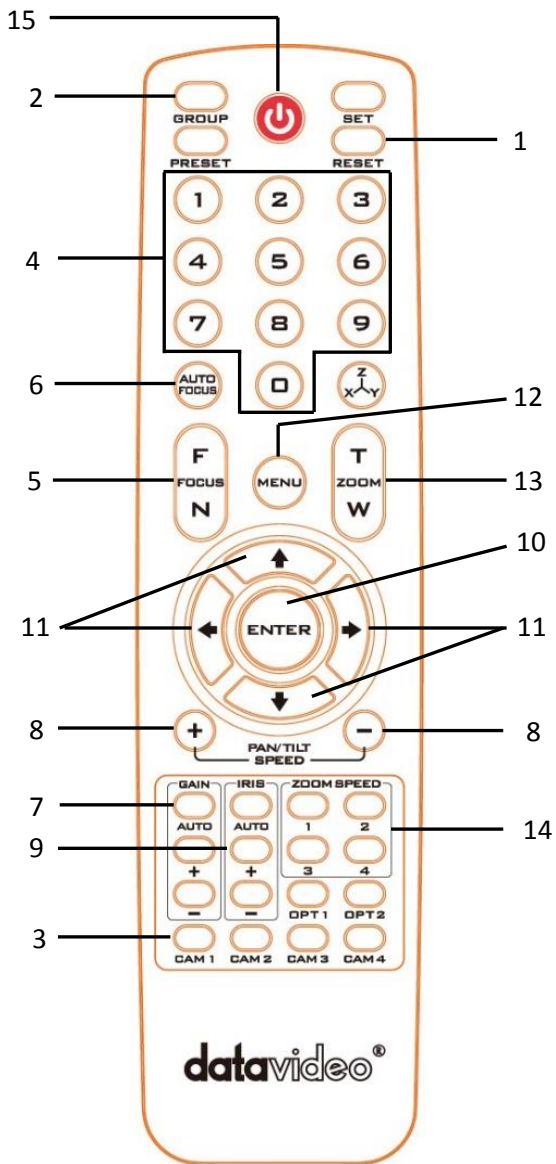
15

2

GROUP

SET

1

PRESET

RESET

1 2 3

4

4 5 6

7 8 9

6

AUTO FOCUS

0

Z X Y

12

F

MENU

T

5

FOCUS

ZOOM

13

N

W

10

11

ENTER

11

8

+

−

8

PAN/TILT SPEED

7

GAIN

IRIS

ZOOM SPEED

AUTO

AUTO

1

2

14

9

+

+

3

4

−

−

OPT 1

OPT 2

3

CAM 1

CAM 2

CAM 3

CAM 4

datavideo®